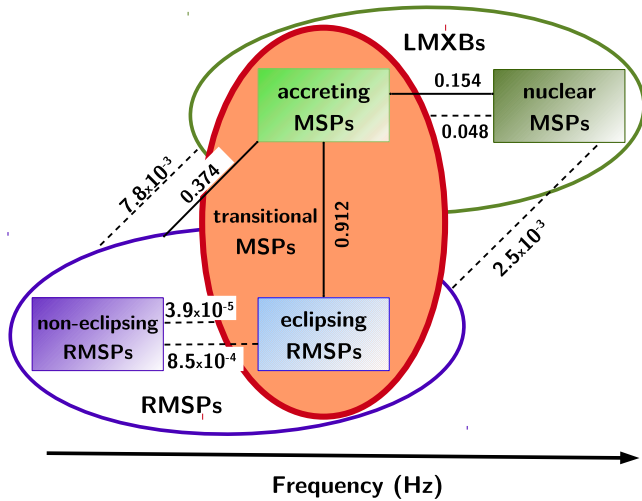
LMXBs

accreting MSPs

0.154

nuclear MSPs

0.048

$7.8\times10^{-3}$

0.374

transitional MSPs

0.912

$2.5\times10^{-3}$

non-eclipsing RMSPs

$3.9\times10^{-5}$

$8.5\times10^{-4}$

eclipsing RMSPs

RMSPs

Frequency (Hz)